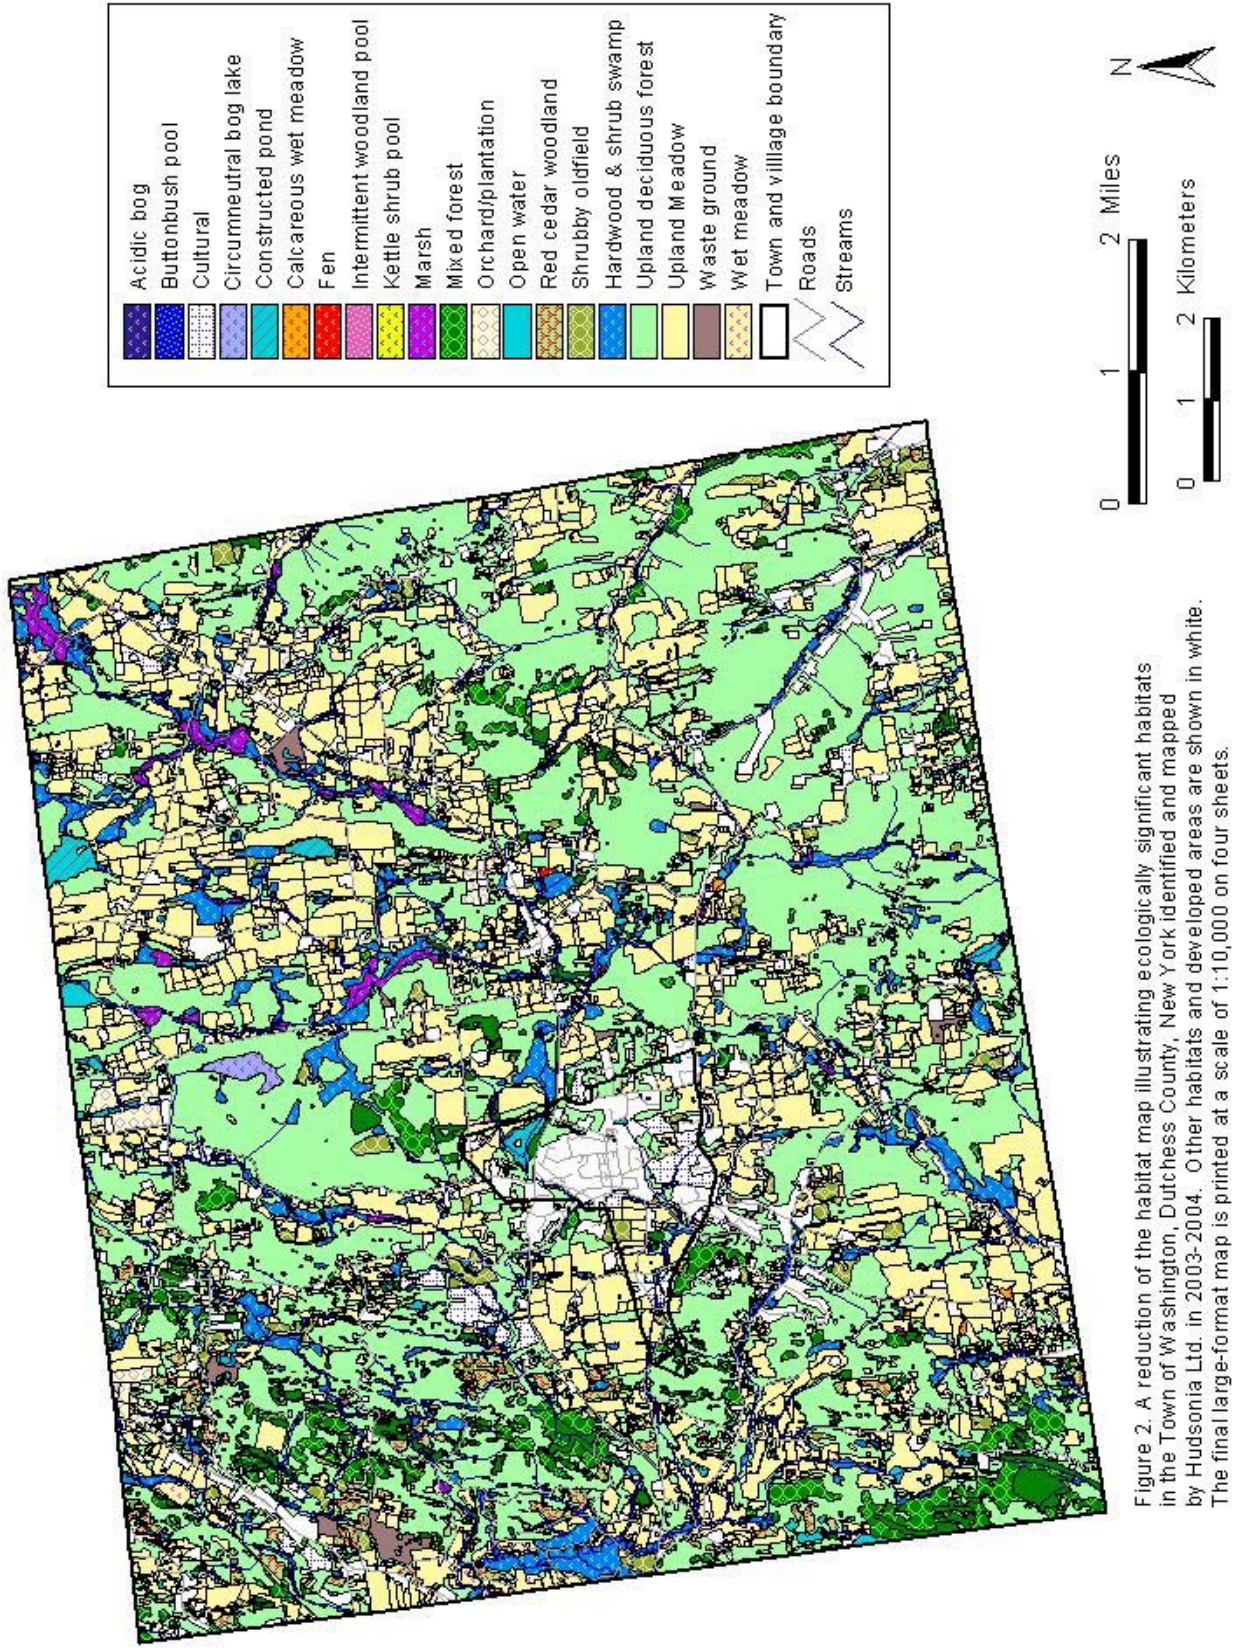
Acidic bog
Buttonbush pool
Cultural
Circumneutral bog lake
Constructed pond
Calcareous wet meadow
Fen
Intermittent woodland pool
Kettle shrub pool
Marsh
Mixed forest
Orchard/plantation
Open water
Red cedar woodland
Shrubby oldfield
Hardwood & shrub swamp
Upland deciduous forest
Upland Meadow
Waste ground
Wet meadow
Town and village boundary
Roads
Streams

0 1 2 Miles

0 1 2 Kilometers

N

Figure 2. A reduction of the habitat map illustrating ecologically significant habitats in the Town of Washington, Dutchess County, New York identified and mapped by Hudsonia Ltd. in 2003-2004. Other habitats and developed areas are shown in white. The final large-format map is printed at a scale of 1:10,000 on four sheets.